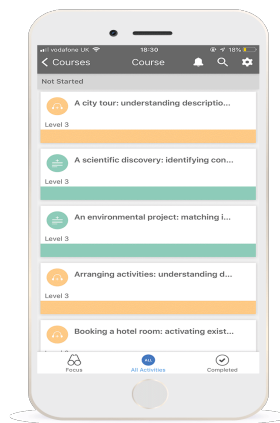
vodafone UK 18:30 18%

< Courses Course

Not Started

A city tour: understanding descriptio...

Level 3

A scientific discovery: identifying con...

Level 3

An environmental project: matching i...

Level 3

Arranging activities: understanding d...

Level 3

Booking a hotel room: activating exist...

Focus ALL All Activities Completed